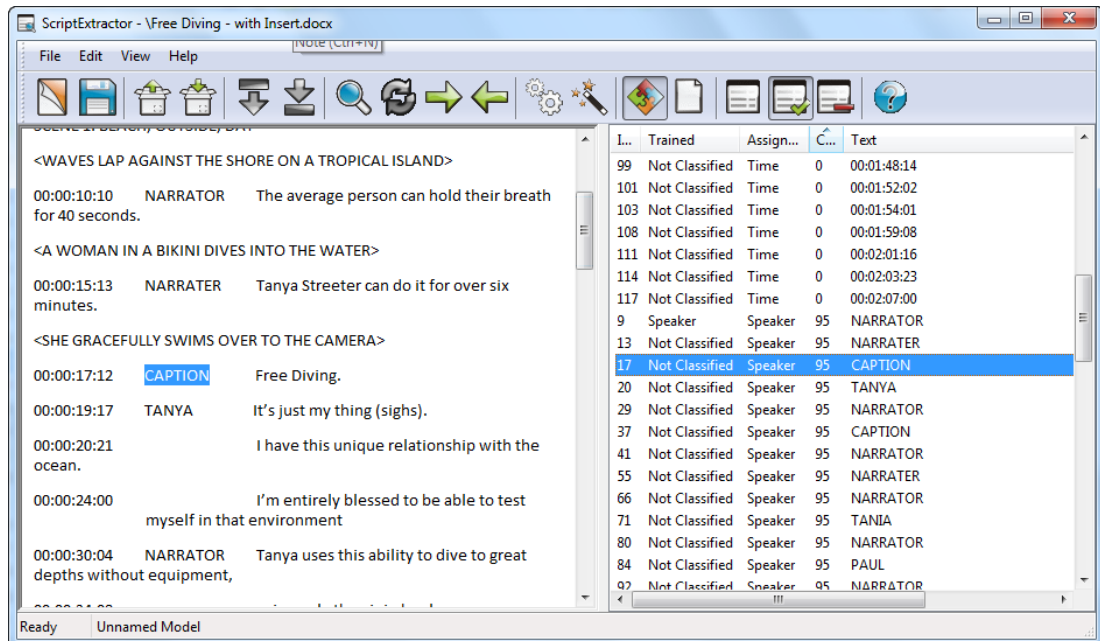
ScriptExtractor - \Free Diving - with Insert.docx

Note (Ctrl+N)

File Edit View Help

<WAVES LAP AGAINST THE SHORE ON A TROPICAL ISLAND>

00:00:10:10 NARRATOR The average person can hold their breath for 40 seconds.

<A WOMAN IN A BIKINI DIVES INTO THE WATER>

00:00:15:13 NARRATER Tanya Streeter can do it for over six minutes.

<SHE GRACEFULLY SWIMS OVER TO THE CAMERA>

00:00:17:12 CAPTION Free Diving.

00:00:19:17 TANYA It's just my thing (sighs).

00:00:20:21 I have this unique relationship with the ocean.

00:00:24:00 I'm entirely blessed to be able to test myself in that environment

00:00:30:04 NARRATOR Tanya uses this ability to dive to great depths without equipment,

| I... | Trained | Assign... | C... | Text |
|---|---|---|---|---|
| 99 | Not Classified | Time | 0 | 00:01:48:14 |
| 101 | Not Classified | Time | 0 | 00:01:52:02 |
| 103 | Not Classified | Time | 0 | 00:01:54:01 |
| 108 | Not Classified | Time | 0 | 00:01:59:08 |
| 111 | Not Classified | Time | 0 | 00:02:01:16 |
| 114 | Not Classified | Time | 0 | 00:02:03:23 |
| 117 | Not Classified | Time | 0 | 00:02:07:00 |
| 9 | Speaker | Speaker | 95 | NARRATOR |
| 13 | Not Classified | Speaker | 95 | NARRATER |
| 17 | Not Classified | Speaker | 95 | CAPTION |
| 20 | Not Classified | Speaker | 95 | TANYA |
| 29 | Not Classified | Speaker | 95 | NARRATOR |
| 37 | Not Classified | Speaker | 95 | CAPTION |
| 41 | Not Classified | Speaker | 95 | NARRATOR |
| 55 | Not Classified | Speaker | 95 | NARRATER |
| 66 | Not Classified | Speaker | 95 | NARRATOR |
| 71 | Not Classified | Speaker | 95 | TANIA |
| 80 | Not Classified | Speaker | 95 | NARRATOR |
| 84 | Not Classified | Speaker | 95 | PAUL |
| 92 | Not Classified | Speaker | 95 | NARRATOR |

Ready Unnamed Model